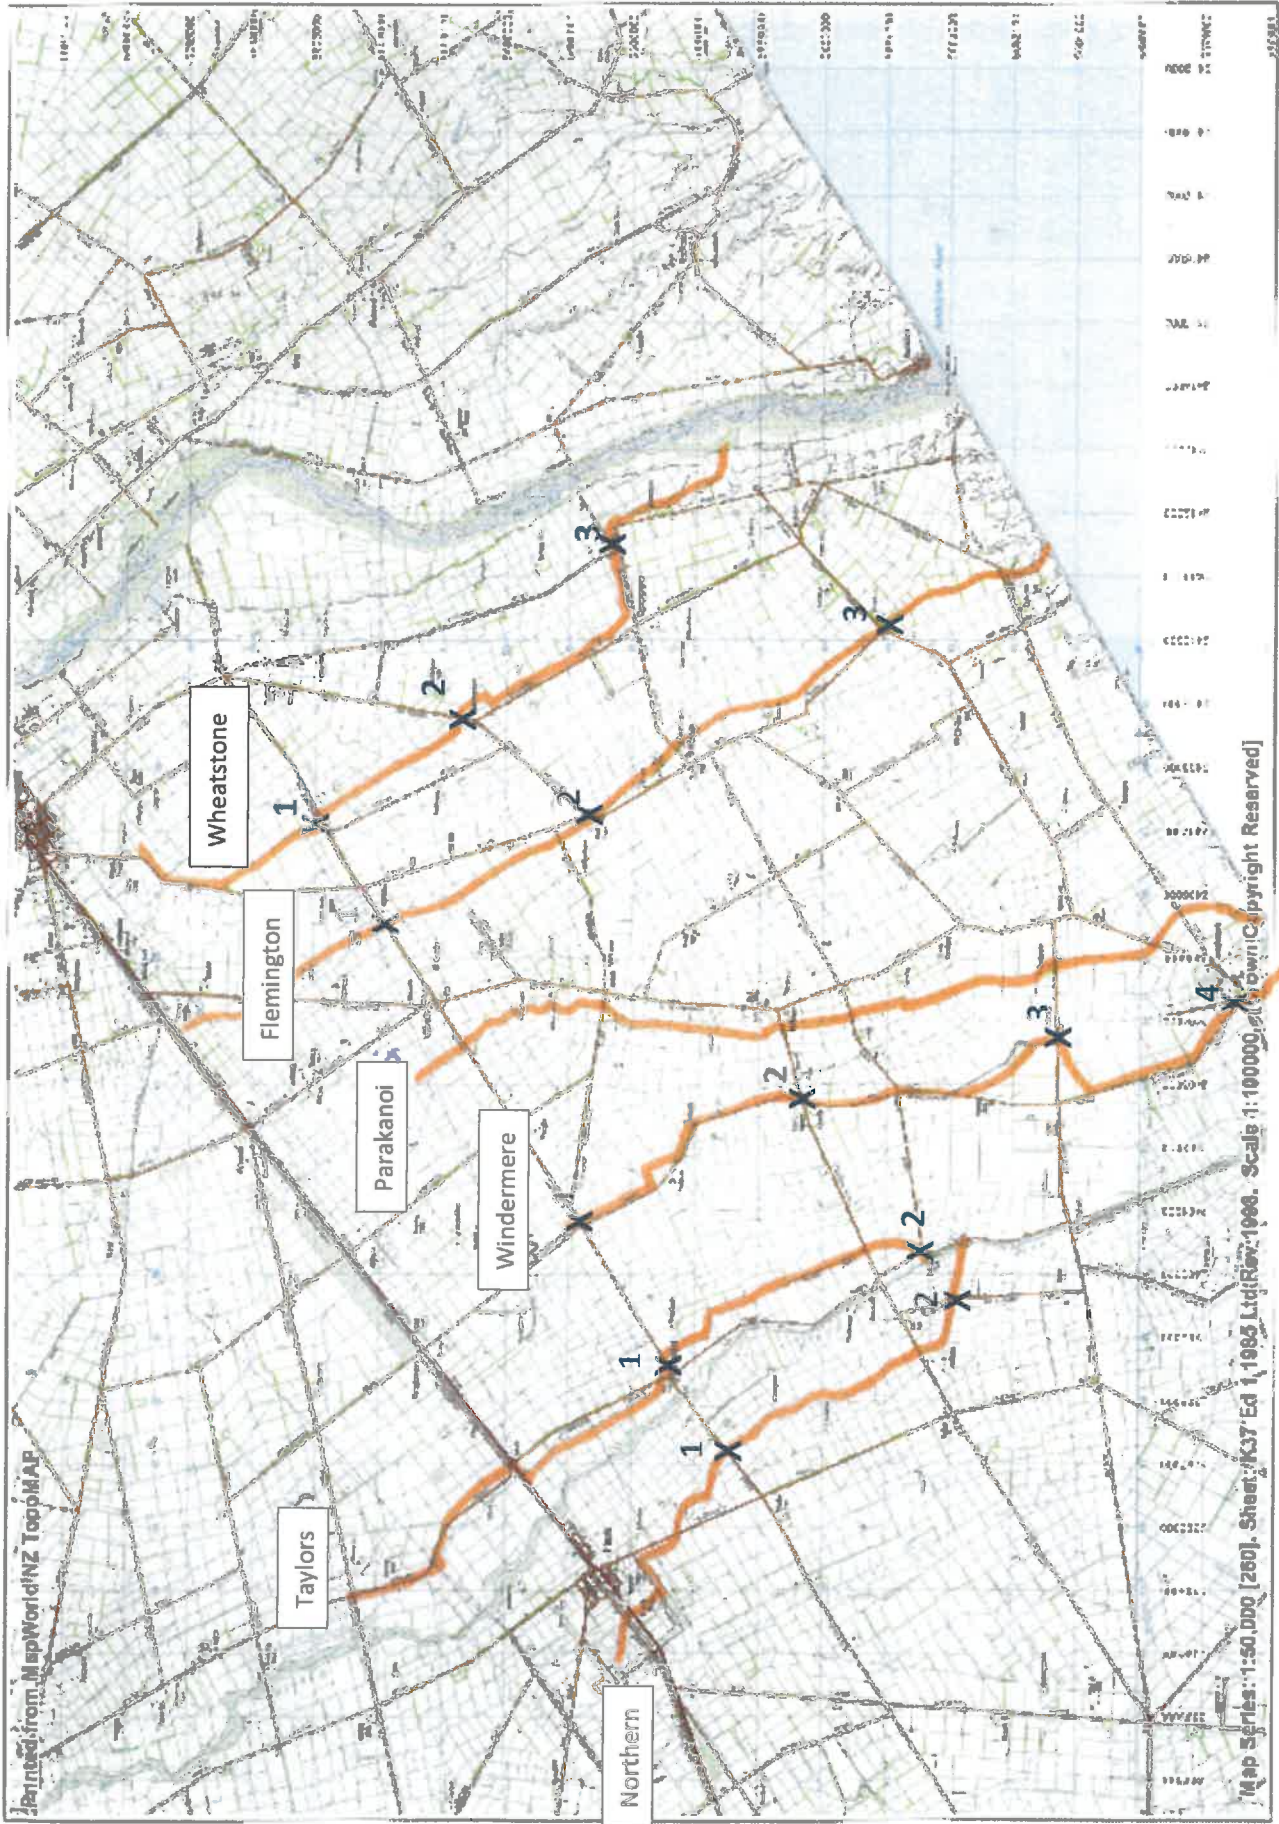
Printed from MapWorld NZ TopoMAP

Wheatstone

Flemington

Parakanoi

Windermere

Taylors

Northern

1

2

3

2

3

1

2

3

4

2

1

2

2

1

Map Series: 1:50,000 [260], Sheet: K37 Ed 1, 1984 Ltd[Rev:1996. Scale 1:100000 (Crown Copyright Reserved]